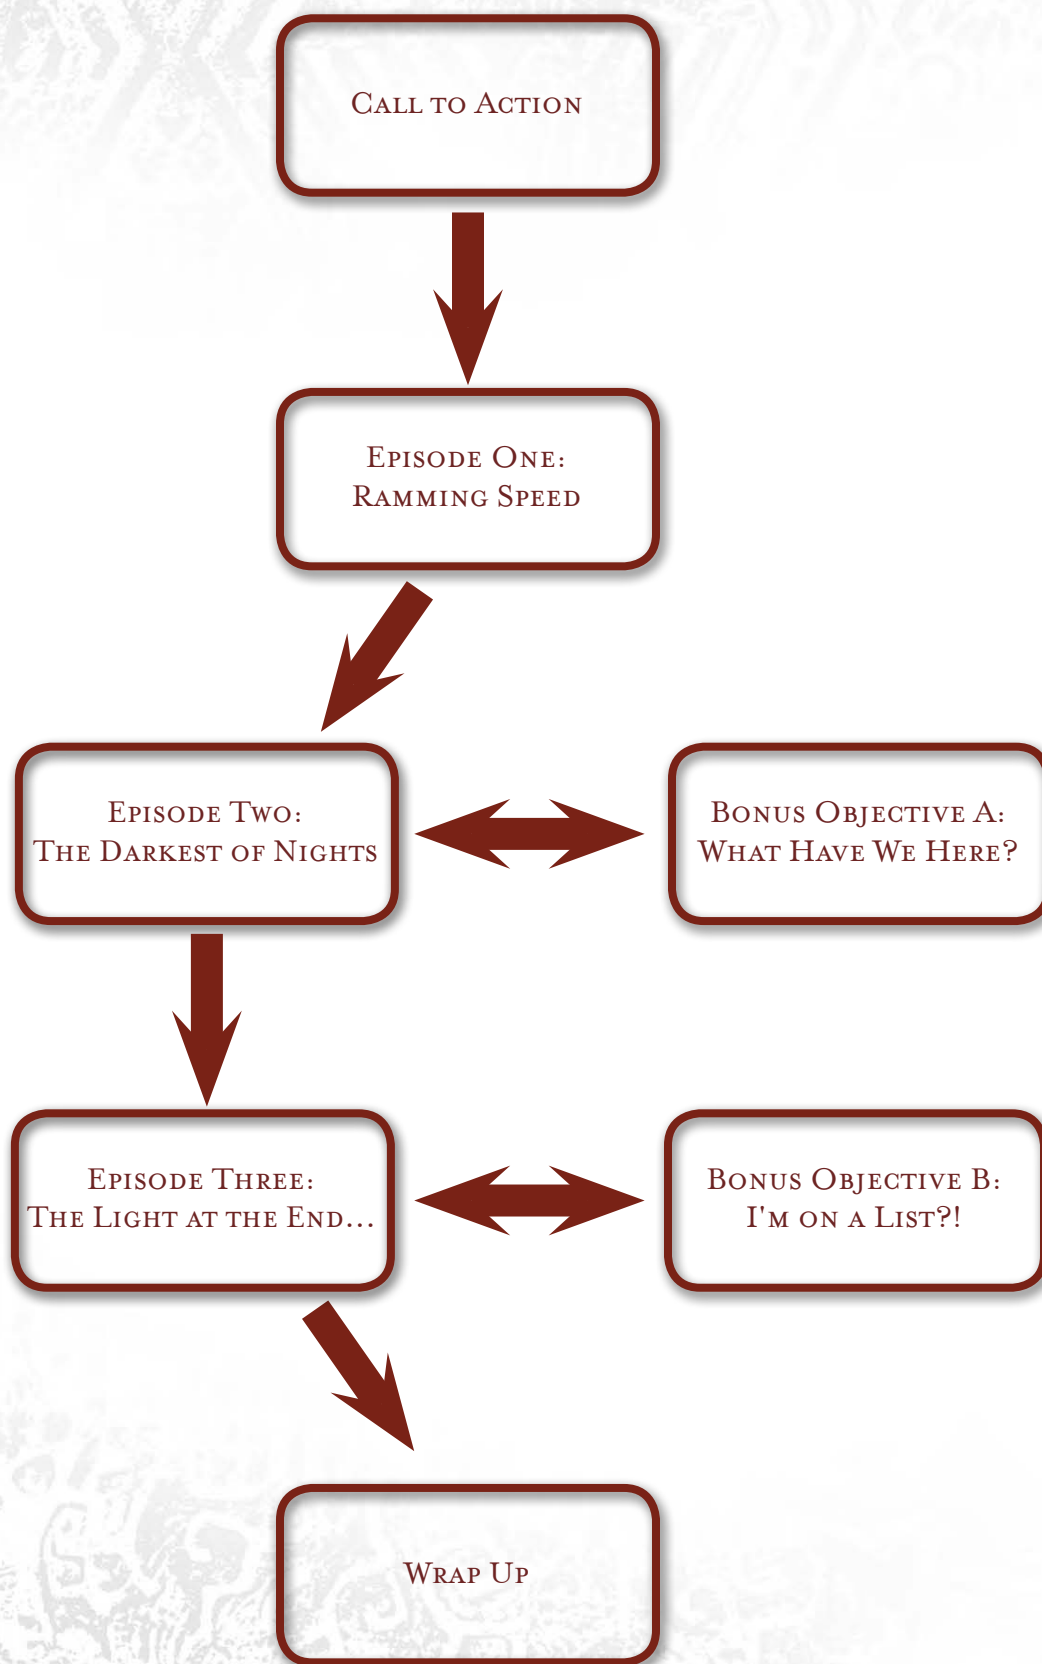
Call to Action

Episode One:
Ramming Speed

Episode Two:
The Darkest of Nights

Bonus Objective A:
What Have We Here?

Episode Three:
The Light at the End…

Bonus Objective B:
I'm on a List?!

Wrap Up